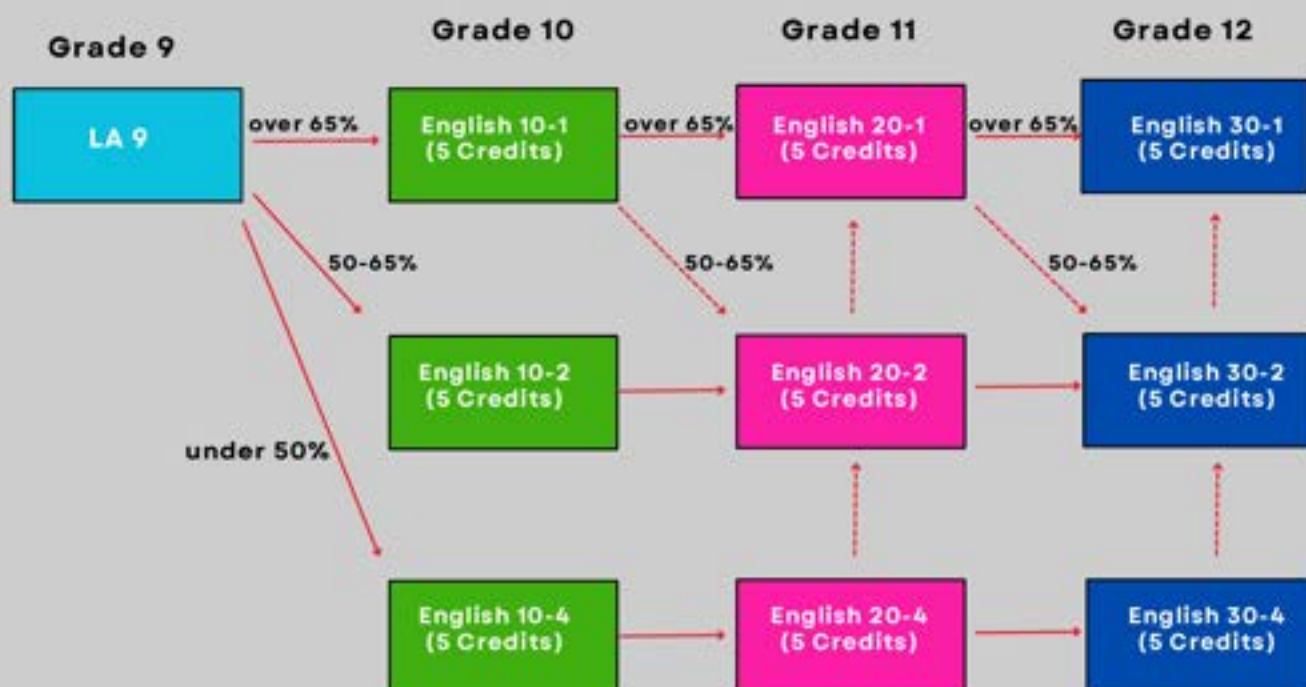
Grade 9

Grade 10

Grade 11

Grade 12

LA 9

over 65%

English 10-1
(5 Credits)

over 65%

English 20-1
(5 Credits)

over 65%

English 30-1
(5 Credits)

50-65%

50-65%

50-65%

English 10-2
(5 Credits)

English 20-2
(5 Credits)

English 30-2
(5 Credits)

under 50%

English 10-4
(5 Credits)

English 20-4
(5 Credits)

English 30-4
(5 Credits)